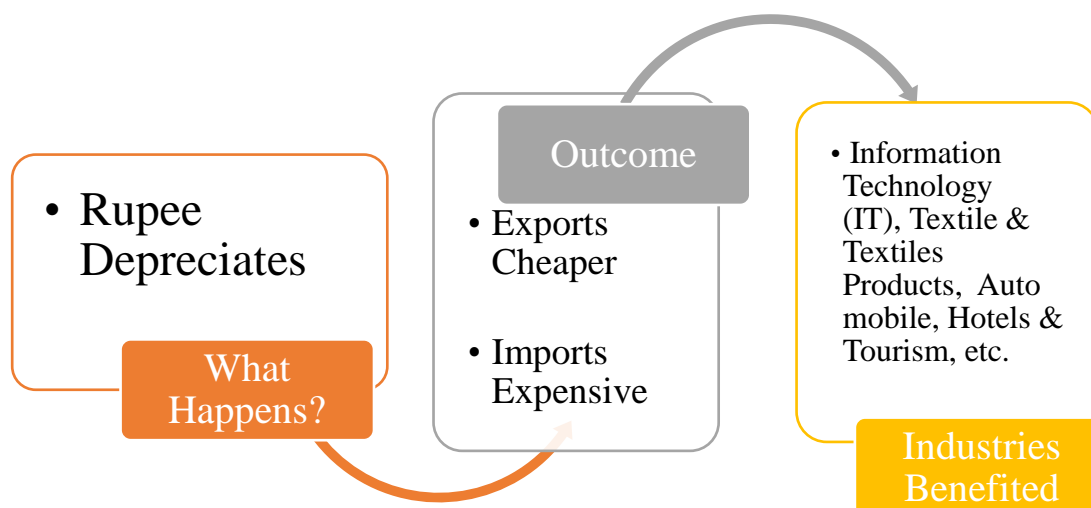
• Rupee Depreciates

What Happens?

Outcome

• Exports Cheaper

• Imports Expensive

• Information Technology (IT), Textile & Textiles Products, Auto mobile, Hotels & Tourism, etc.

Industries Benefited